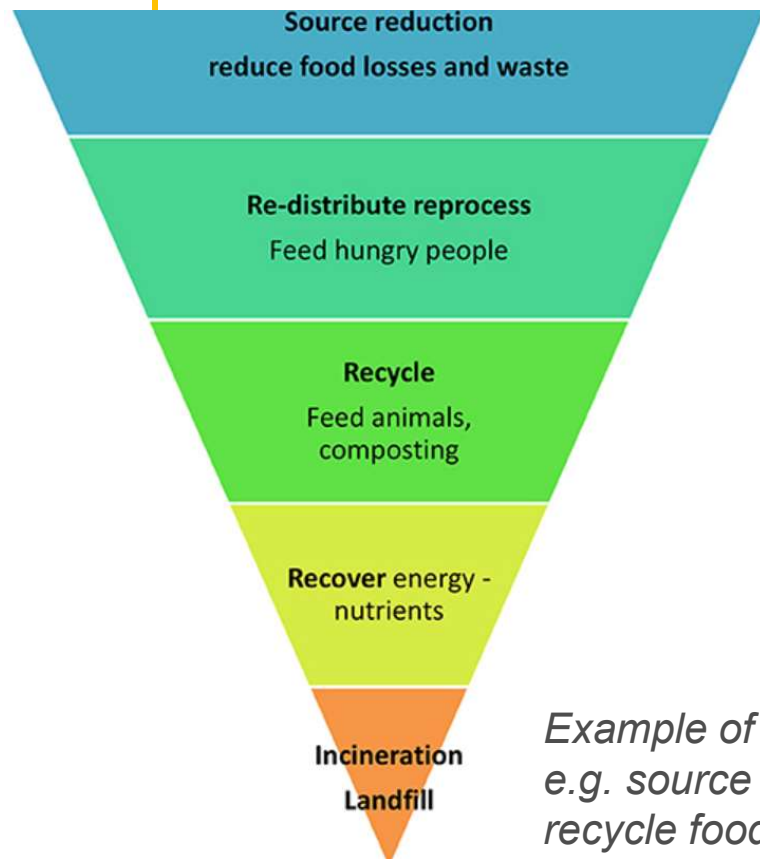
Source reduction
reduce food losses and waste

Re-distribute reprocess
Feed hungry people

Recycle
Feed animals, composting

Recover energy - nutrients

Incineration
Landfill

Example of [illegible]
e.g. source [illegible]
recycle foo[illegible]